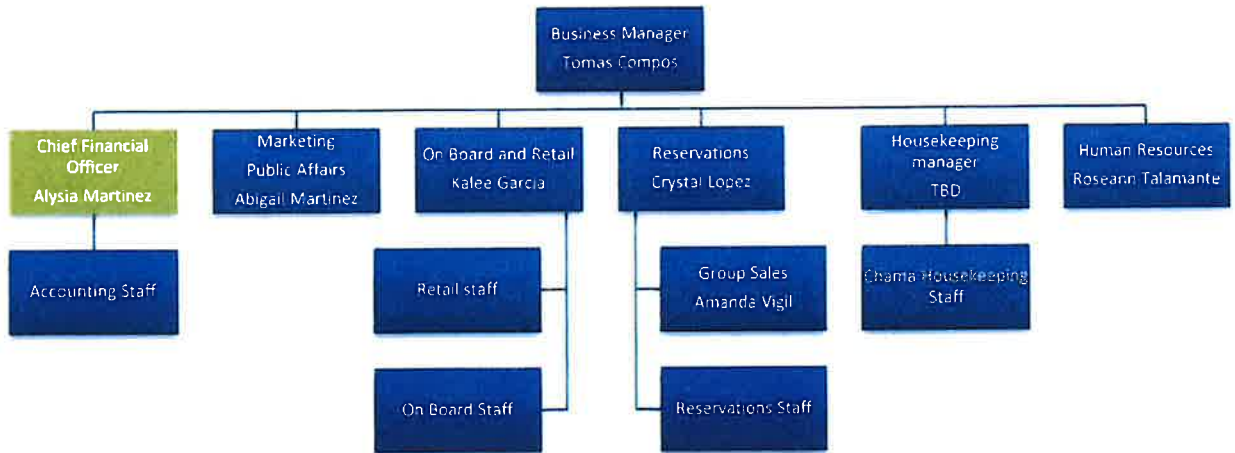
Business Manager
Tomas Compos

Chief Financial Officer
Alysia Martinez

Marketing
Public Affairs
Abigail Martinez

On Board and Retail
Kalee Garcia

Reservations
Crystal Lopez

Housekeeping manager
TBD

Human Resources
Roseann Talamante

Accounting Staff

Retail staff

On Board Staff

Group Sales
Amanda Vigil

Reservations Staff

Chama Housekeeping Staff